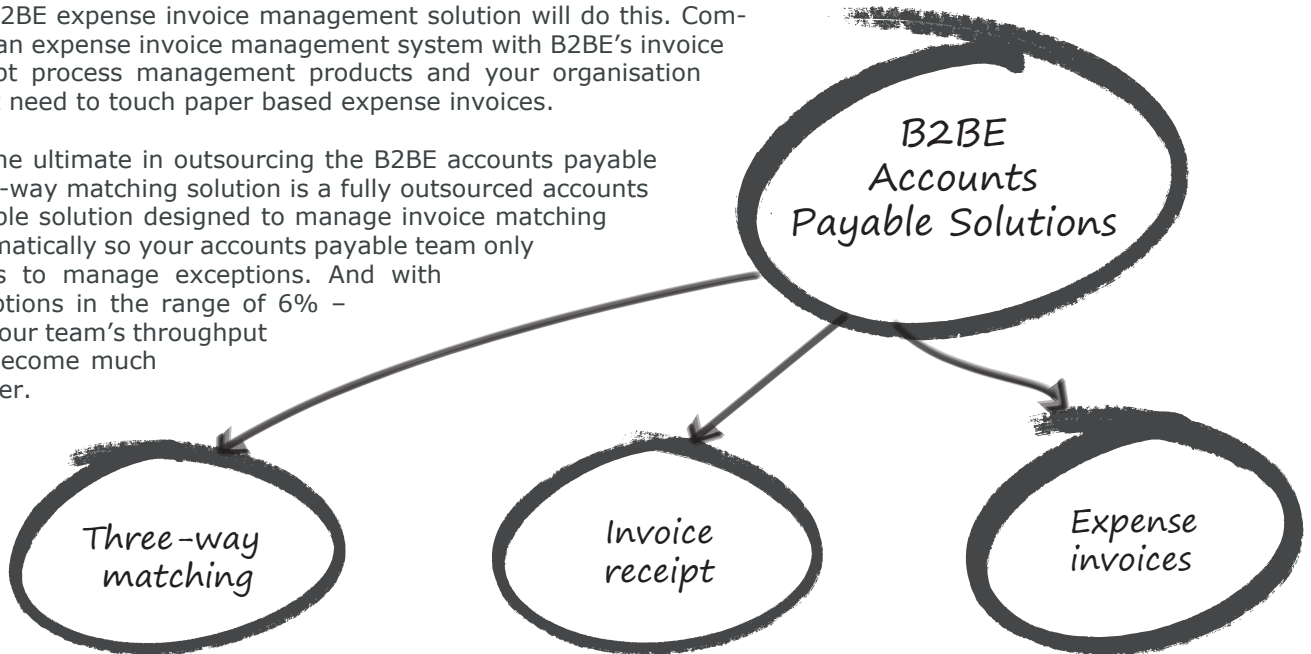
2BE expense invoice management solution will do this. Com- an expense invoice management system with B2BE's invoice pt process management products and your organisation need to touch paper based expense invoices.

he ultimate in outsourcing the B2BE accounts payable -way matching solution is a fully outsourced accounts ble solution designed to manage invoice matching matically so your accounts payable team only s to manage exceptions. And with ptions in the range of 6% – our team's throughput ecome much er.

B2BE Accounts Payable Solutions

Three-way matching

Invoice receipt

Expense invoices